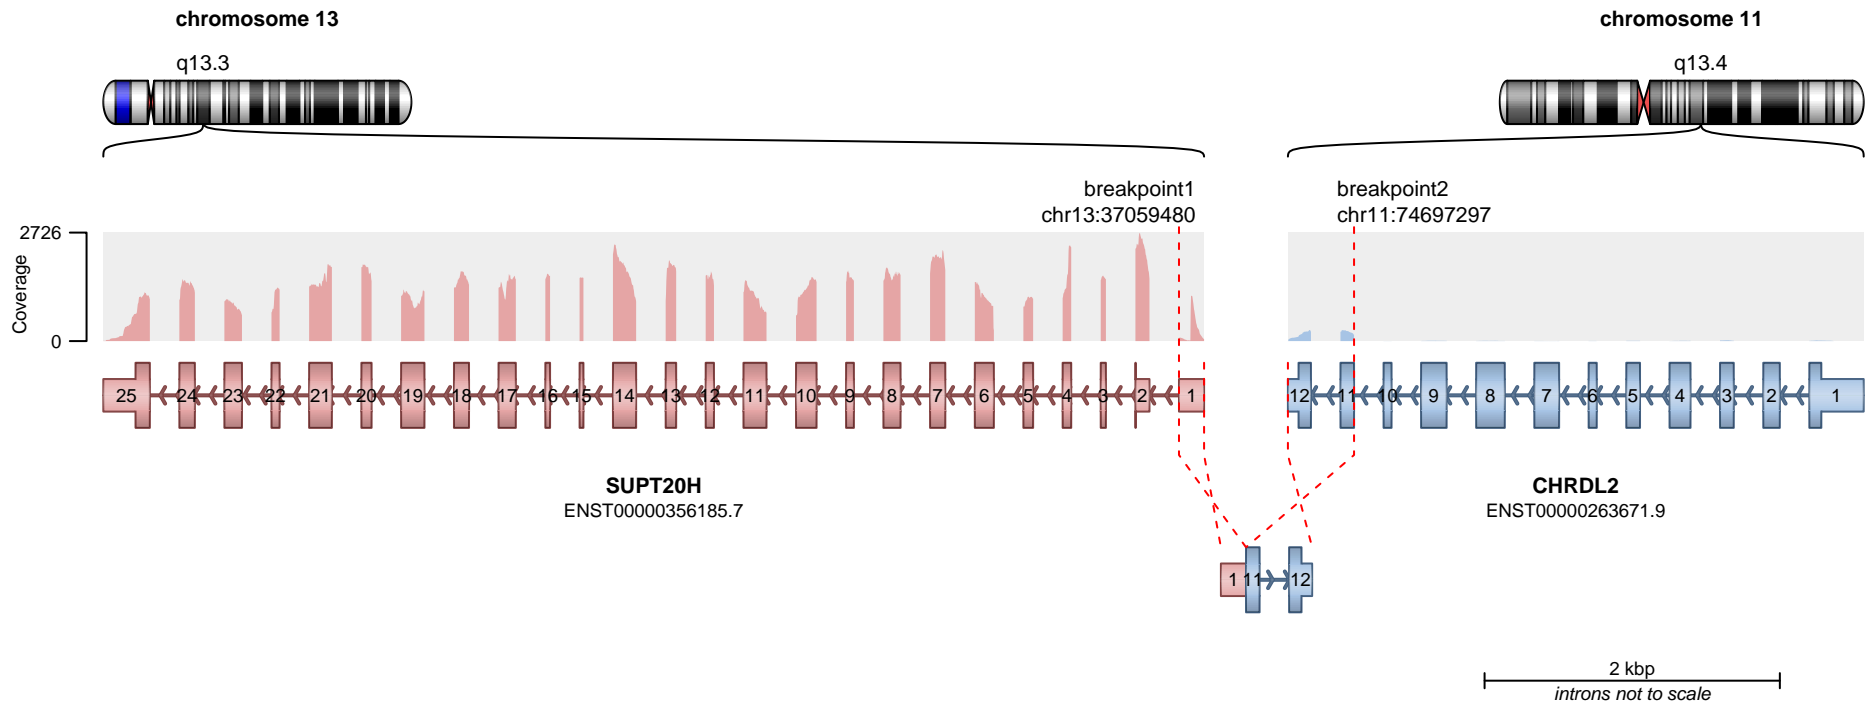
chromosome 13

q13.3

chromosome 11

q13.4

breakpoint1
chr13:37059480

breakpoint2
chr11:74697297

2726

Coverage

0

25 24 23 22 21 20 19 18 17 16 15 14 13 12 11 10 9 8 7 6 5 4 3 2 1

12 11 10 9 8 7 6 5 4 3 2 1

SUPT20H
ENST00000356185.7

CHRDL2
ENST00000263671.9

1 11 12

2 kbp
introns not to scale